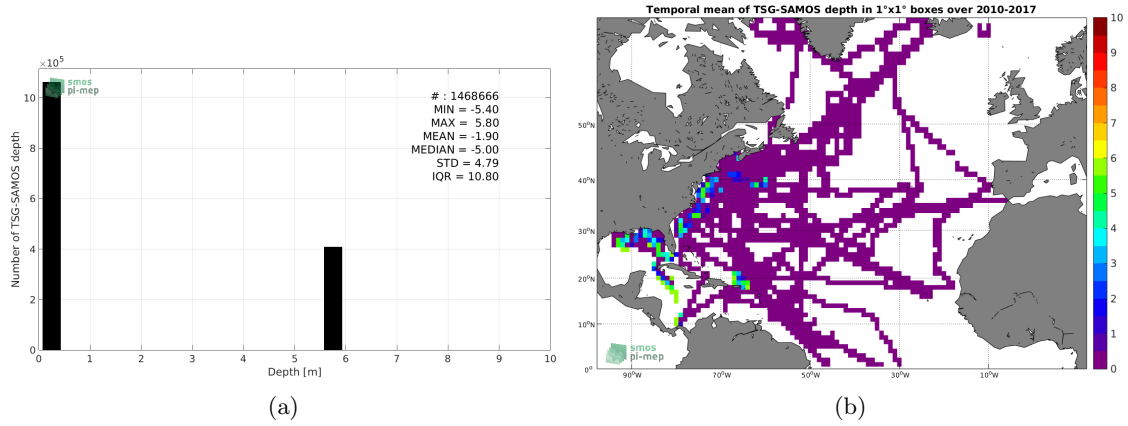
$\times10^5$

smos pi-mep

# : 1468666
MIN = -5.40
MAX = 5.80
MEAN = -1.90
MEDIAN = -5.00
STD = 4.79
IQR = 10.80

Number of TSG-SAMOS depth

10
8
6
4
2
0

0 1 2 3 4 5 6 7 8 9 10

Depth [m]

(a)

Temporal mean of TSG-SAMOS depth in 1°x1° boxes over 2010-2017

50°N
40°N
30°N
20°N
10°N
0°

90°W 70°W 50°W 30°W 10°W

smos pi-mep

10
9
8
7
6
5
4
3
2
1
0

(b)